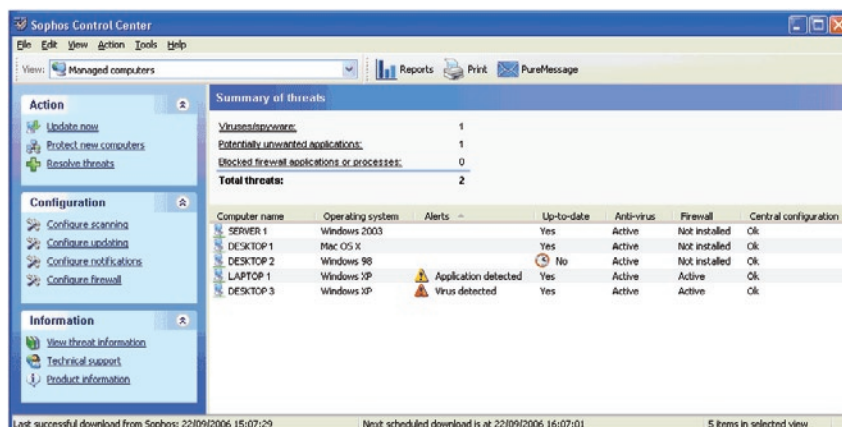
Sophos Control Center

File Edit View Action Tools Help

View: Managed computers

Reports Print PureMessage

Action

Update now
Protect new computers
Resolve threats

Configuration

Configure scanning
Configure updating
Configure notifications
Configure firewall

Information

View threat information
Technical support
Product information

Summary of threats

| | |
|---|---|
| Viruses/spyware: | 1 |
| Potentially unwanted applications: | 1 |
| Blocked firewall applications or processes: | 0 |
| Total threats: | 2 |

| Computer name | Operating system | Alerts | Up-to-date | Anti-virus | Firewall | Central configuration |
|---|---|---|---|---|---|---|
| SERVER 1 | Windows 2003 | | Yes | Active | Not installed | Ok |
| DESKTOP 1 | Mac OS X | | Yes | Active | Not installed | Ok |
| DESKTOP 2 | Windows 98 | | No | Active | Not installed | Ok |
| LAPTOP 1 | Windows XP | Application detected | Yes | Active | Active | Ok |
| DESKTOP 3 | Windows XP | Virus detected | Yes | Active | Active | Ok |

Last successful download from Sophos: 22/09/2006 15:07:29

Next scheduled download is at 22/09/2006 16:07:01

5 items in selected view